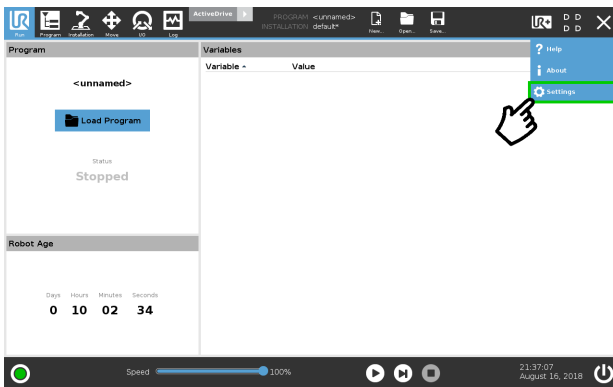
Run Program Installation Move I/O Log

ActiveDrive

PROGRAM <unnamed>
INSTALLATION default*

New... Open... Save...

D D
D D

Program

<unnamed>

Load Program

Status
Stopped

Robot Age

| Days | Hours | Minutes | Seconds |
|---|---|---|---|
| 0 | 10 | 02 | 34 |

Variables

Variable ▲ Value

Help
About
Settings

Speed 100%

21:37:07
August 16, 2018